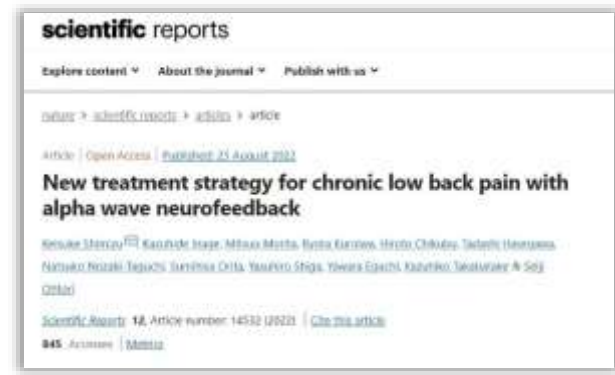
scientific reports

Explore content ˅ About the journal ˅ Publish with us ˅

nature > scientific reports > articles > article

Article | Open Access | Published: 25 August 2022

New treatment strategy for chronic low back pain with alpha wave neurofeedback

Keisuke Shimizu, Kazuhide Inage, Mitsuo Morita, Ryota Kuroiwa, Hiroto Chikubu, Tadashi Hasegawa, Natsuko Nozaki-Taguchi, Sumihisa Orita, Yasuhiro Shiga, Yawara Eguchi, Kazuhiko Takahashi & Seiji Ohtori

Scientific Reports 12, Article number: 14532 (2022) | Cite this article

845 Accesses | Metrics